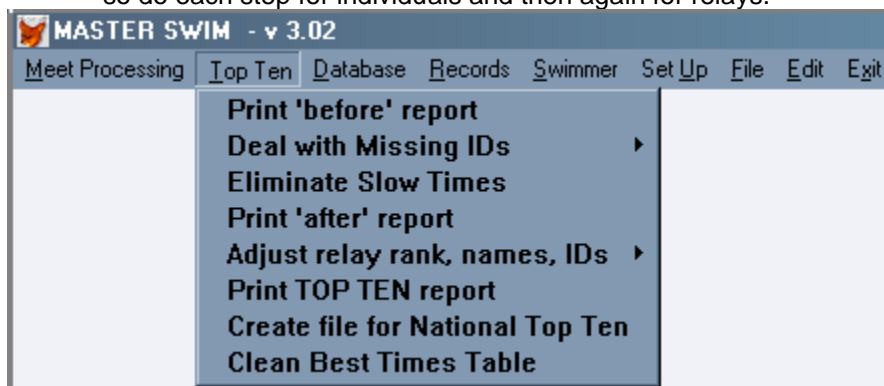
so do each step for individuals and then again for relays.

MASTER SWIM - v 3.02

Meet Processing Top Ten Database Records Swimmer Set Up File Edit Exit

Print 'before' report
Deal with Missing IDs
Eliminate Slow Times
Print 'after' report
Adjust relay rank, names, IDs
Print TOP TEN report
Create file for National Top Ten
Clean Best Times Table